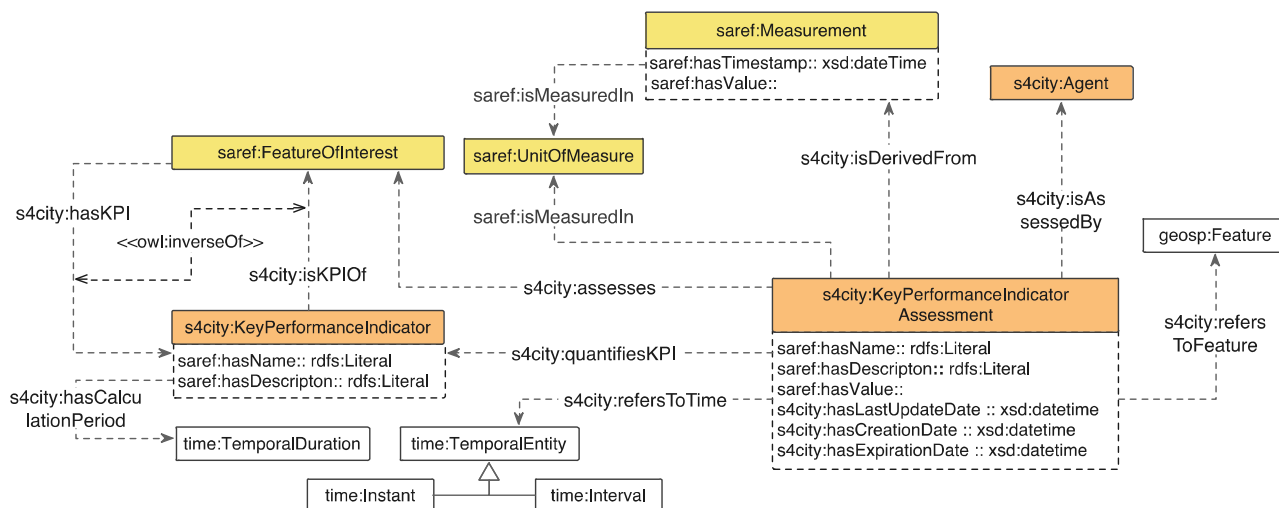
saref:Measurement

saref:hasTimestamp:: xsd:dateTime
saref:hasValue::

saref:isMeasuredIn

s4city:Agent

saref:FeatureOfInterest

saref:UnitOfMeasure

s4city:isDerivedFrom

s4city:hasKPI

<<owl:inverseOf>>

saref:isMeasuredIn

s4city:isAssessedBy

geosp:Feature

s4city:isKPIOf

s4city:assesses

s4city:KeyPerformanceIndicator Assessment

s4city:KeyPerformanceIndicator

saref:hasName:: rdfs:Literal
saref:hasDescripton:: rdfs:Literal

s4city:quantifiesKPI

saref:hasName:: rdfs:Literal
saref:hasDescripton:: rdfs:Literal
saref:hasValue::
s4city:hasLastUpdateDate :: xsd:datetime
s4city:hasCreationDate :: xsd:datetime
s4city:hasExpirationDate :: xsd:datetime

s4city:refersToFeature

s4city:hasCalculationPeriod

s4city:refersToTime

time:TemporalDuration

time:TemporalEntity

time:Instant

time:Interval